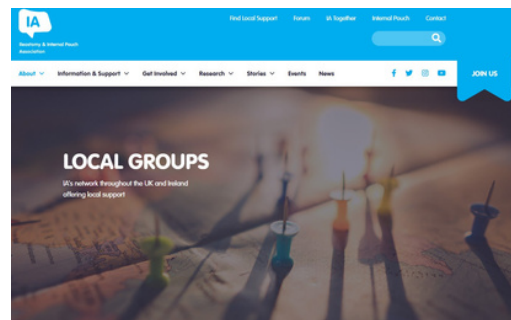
IA
Ileostomy & Internal Pouch Association

Find Local Support Forum IA Together Internal Pouch Contact

About Information & Support Get Involved Research Stories Events News

JOIN US

LOCAL GROUPS

IA's network throughout the UK and Ireland offering local support